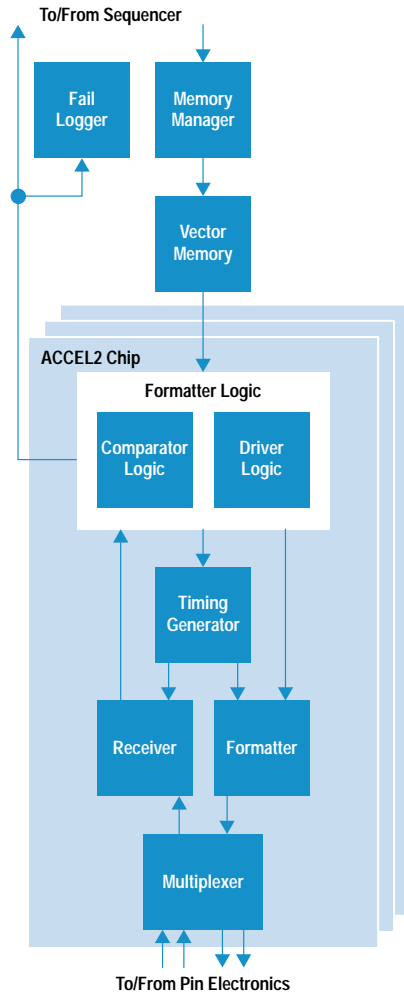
To/From Sequencer

Fail Logger

Memory Manager

Vector Memory

ACCEL2 Chip

Formatter Logic

Comparator Logic

Driver Logic

Timing Generator

Receiver

Formatter

Multiplexer

To/From Pin Electronics